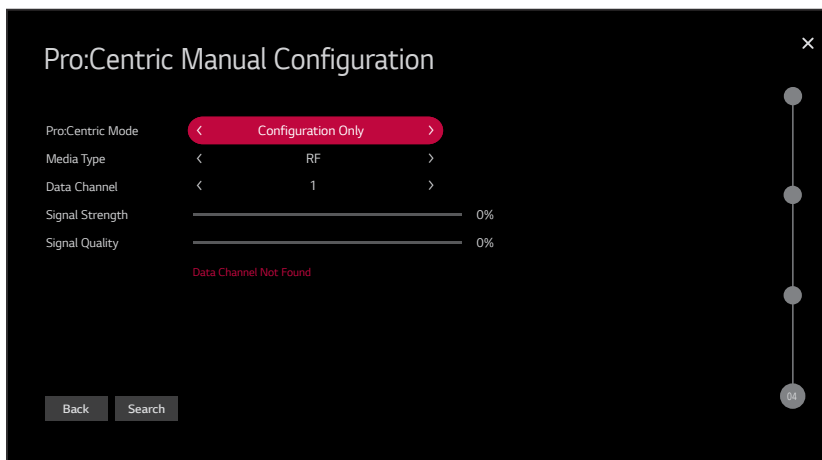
Pro:Centric Manual Configuration

×

| | |
|---|---|
| Pro:Centric Mode | ‹ Configuration Only › |
| Media Type | ‹ RF › |
| Data Channel | ‹ 1 › |
| Signal Strength | 0% |
| Signal Quality | 0% |

Data Channel Not Found

Back Search

04